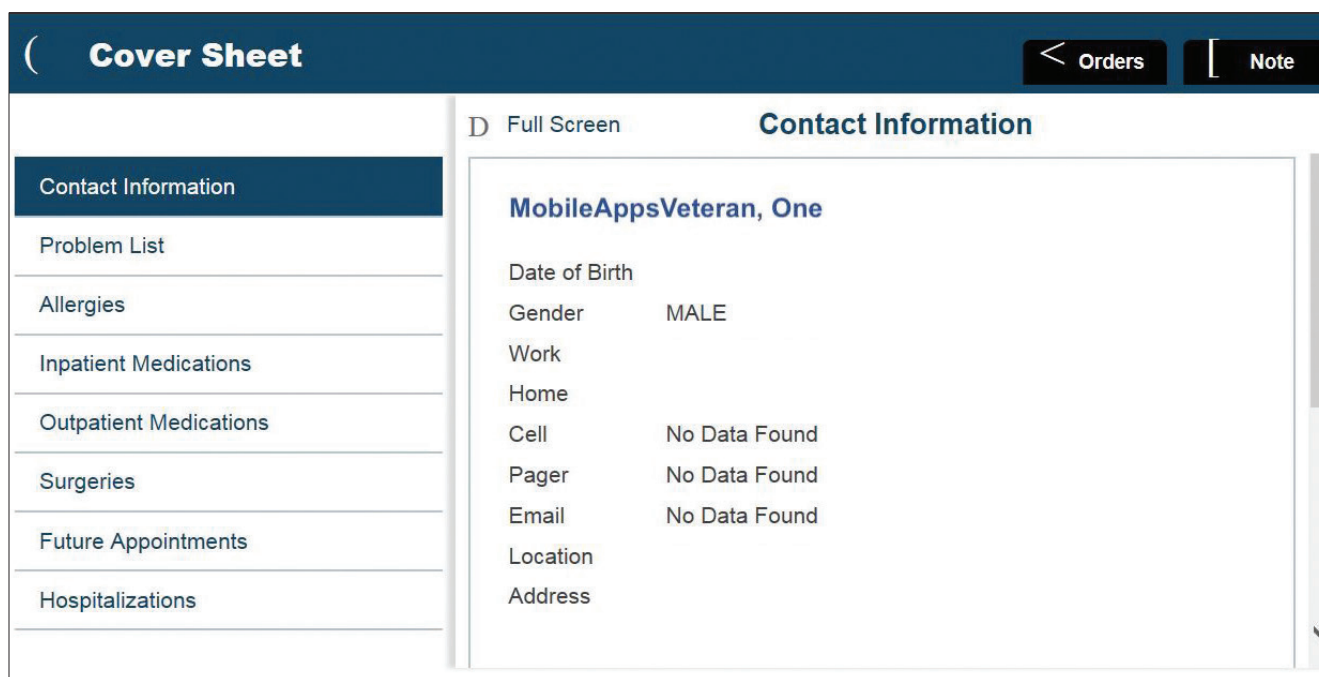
( Cover Sheet

< Orders [ Note

D Full Screen

Contact Information

Contact Information
Problem List
Allergies
Inpatient Medications
Outpatient Medications
Surgeries
Future Appointments
Hospitalizations

MobileAppsVeteran, One

| | |
|---|---|
| Date of Birth | |
| Gender | MALE |
| Work | |
| Home | |
| Cell | No Data Found |
| Pager | No Data Found |
| Email | No Data Found |
| Location | |
| Address | |